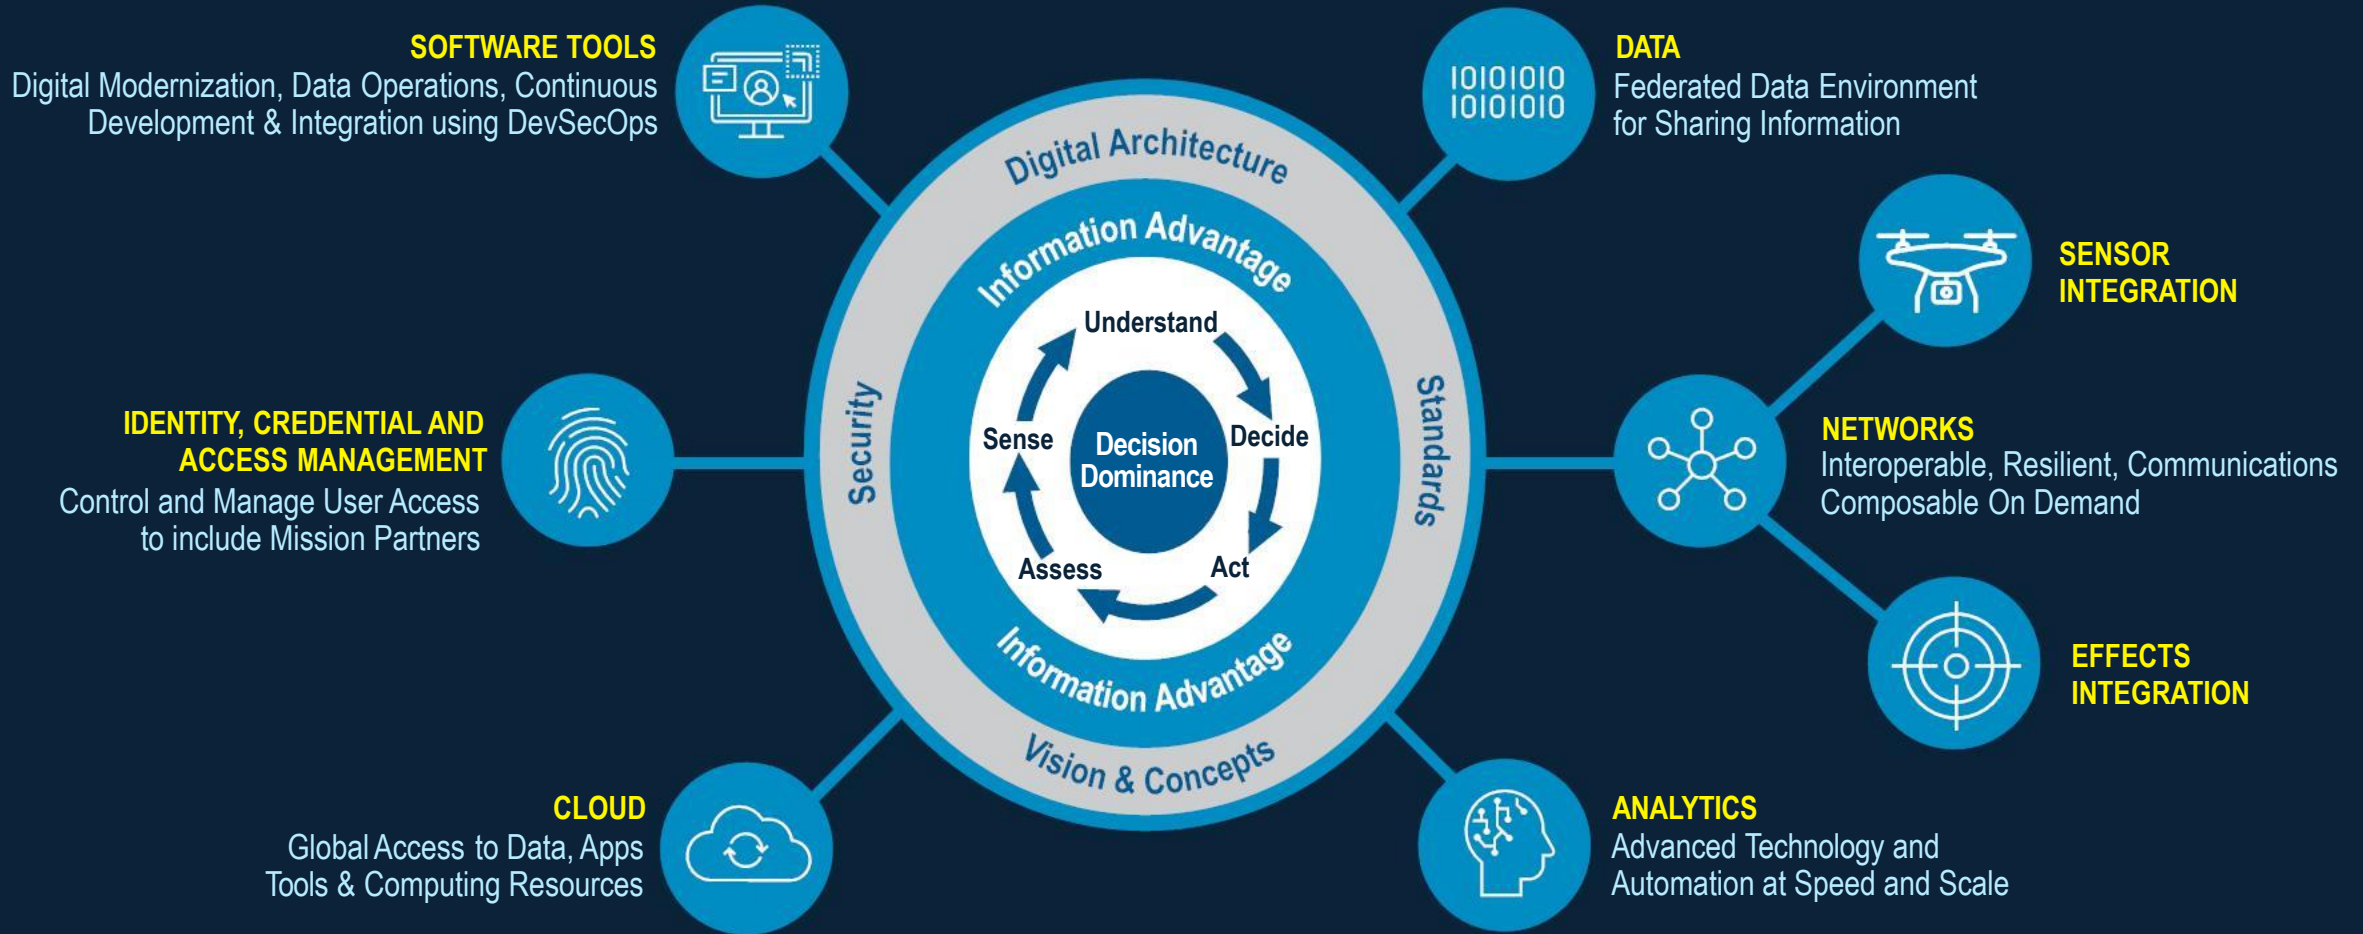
SOFTWARE TOOLS
Digital Modernization, Data Operations, Continuous Development & Integration using DevSecOps

DATA
Federated Data Environment for Sharing Information

10101010
10101010

SENSOR INTEGRATION

IDENTITY, CREDENTIAL AND ACCESS MANAGEMENT
Control and Manage User Access to include Mission Partners

NETWORKS
Interoperable, Resilient, Communications Composable On Demand

EFFECTS INTEGRATION

CLOUD
Global Access to Data, Apps Tools & Computing Resources

ANALYTICS
Advanced Technology and Automation at Speed and Scale

Digital Architecture
Information Advantage
Security
Standards
Understand
Sense
Decision Dominance
Decide
Assess
Act
Information Advantage
Vision & Concepts